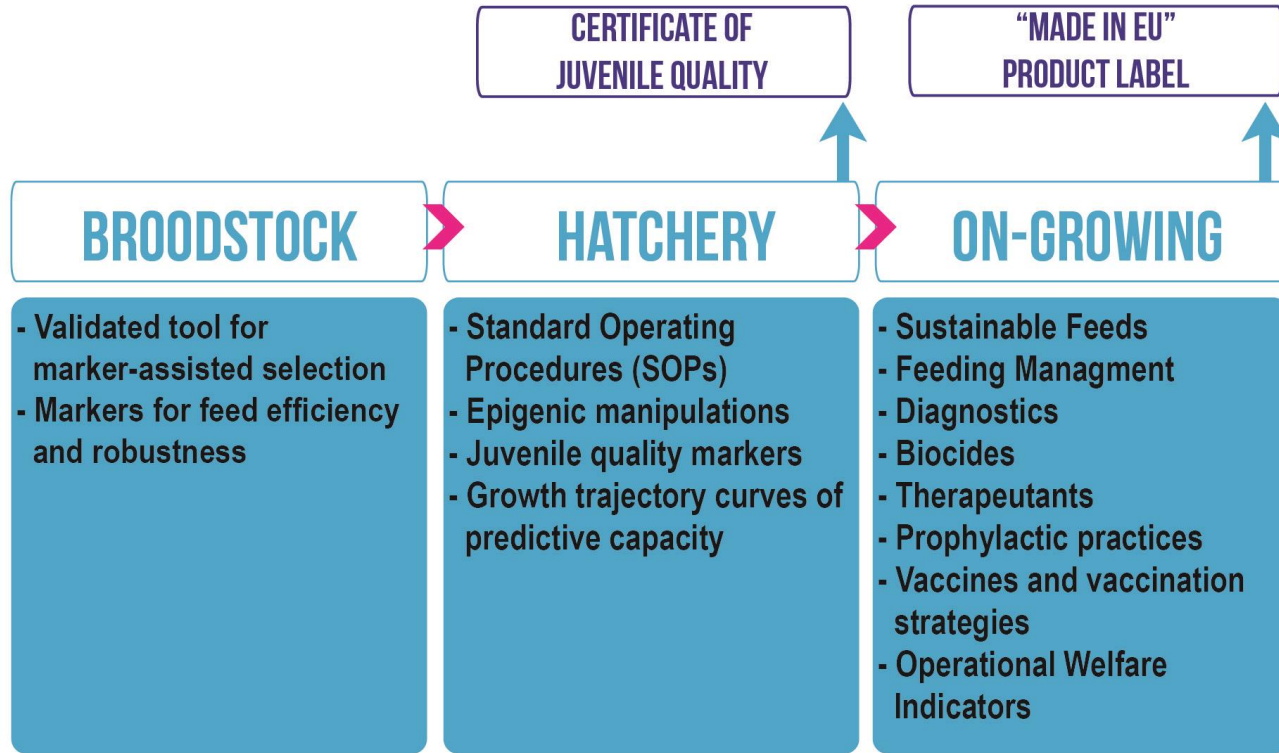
CERTIFICATE OF JUVENILE QUALITY

"MADE IN EU" PRODUCT LABEL

BROODSTOCK

HATCHERY

ON-GROWING

- Validated tool for marker-assisted selection
- Markers for feed efficiency and robustness

- Standard Operating Procedures (SOPs)
- Epigenic manipulations
- Juvenile quality markers
- Growth trajectory curves of predictive capacity

- Sustainable Feeds
- Feeding Managment
- Diagnostics
- Biocides
- Therapeutants
- Prophylactic practices
- Vaccines and vaccination strategies
- Operational Welfare Indicators